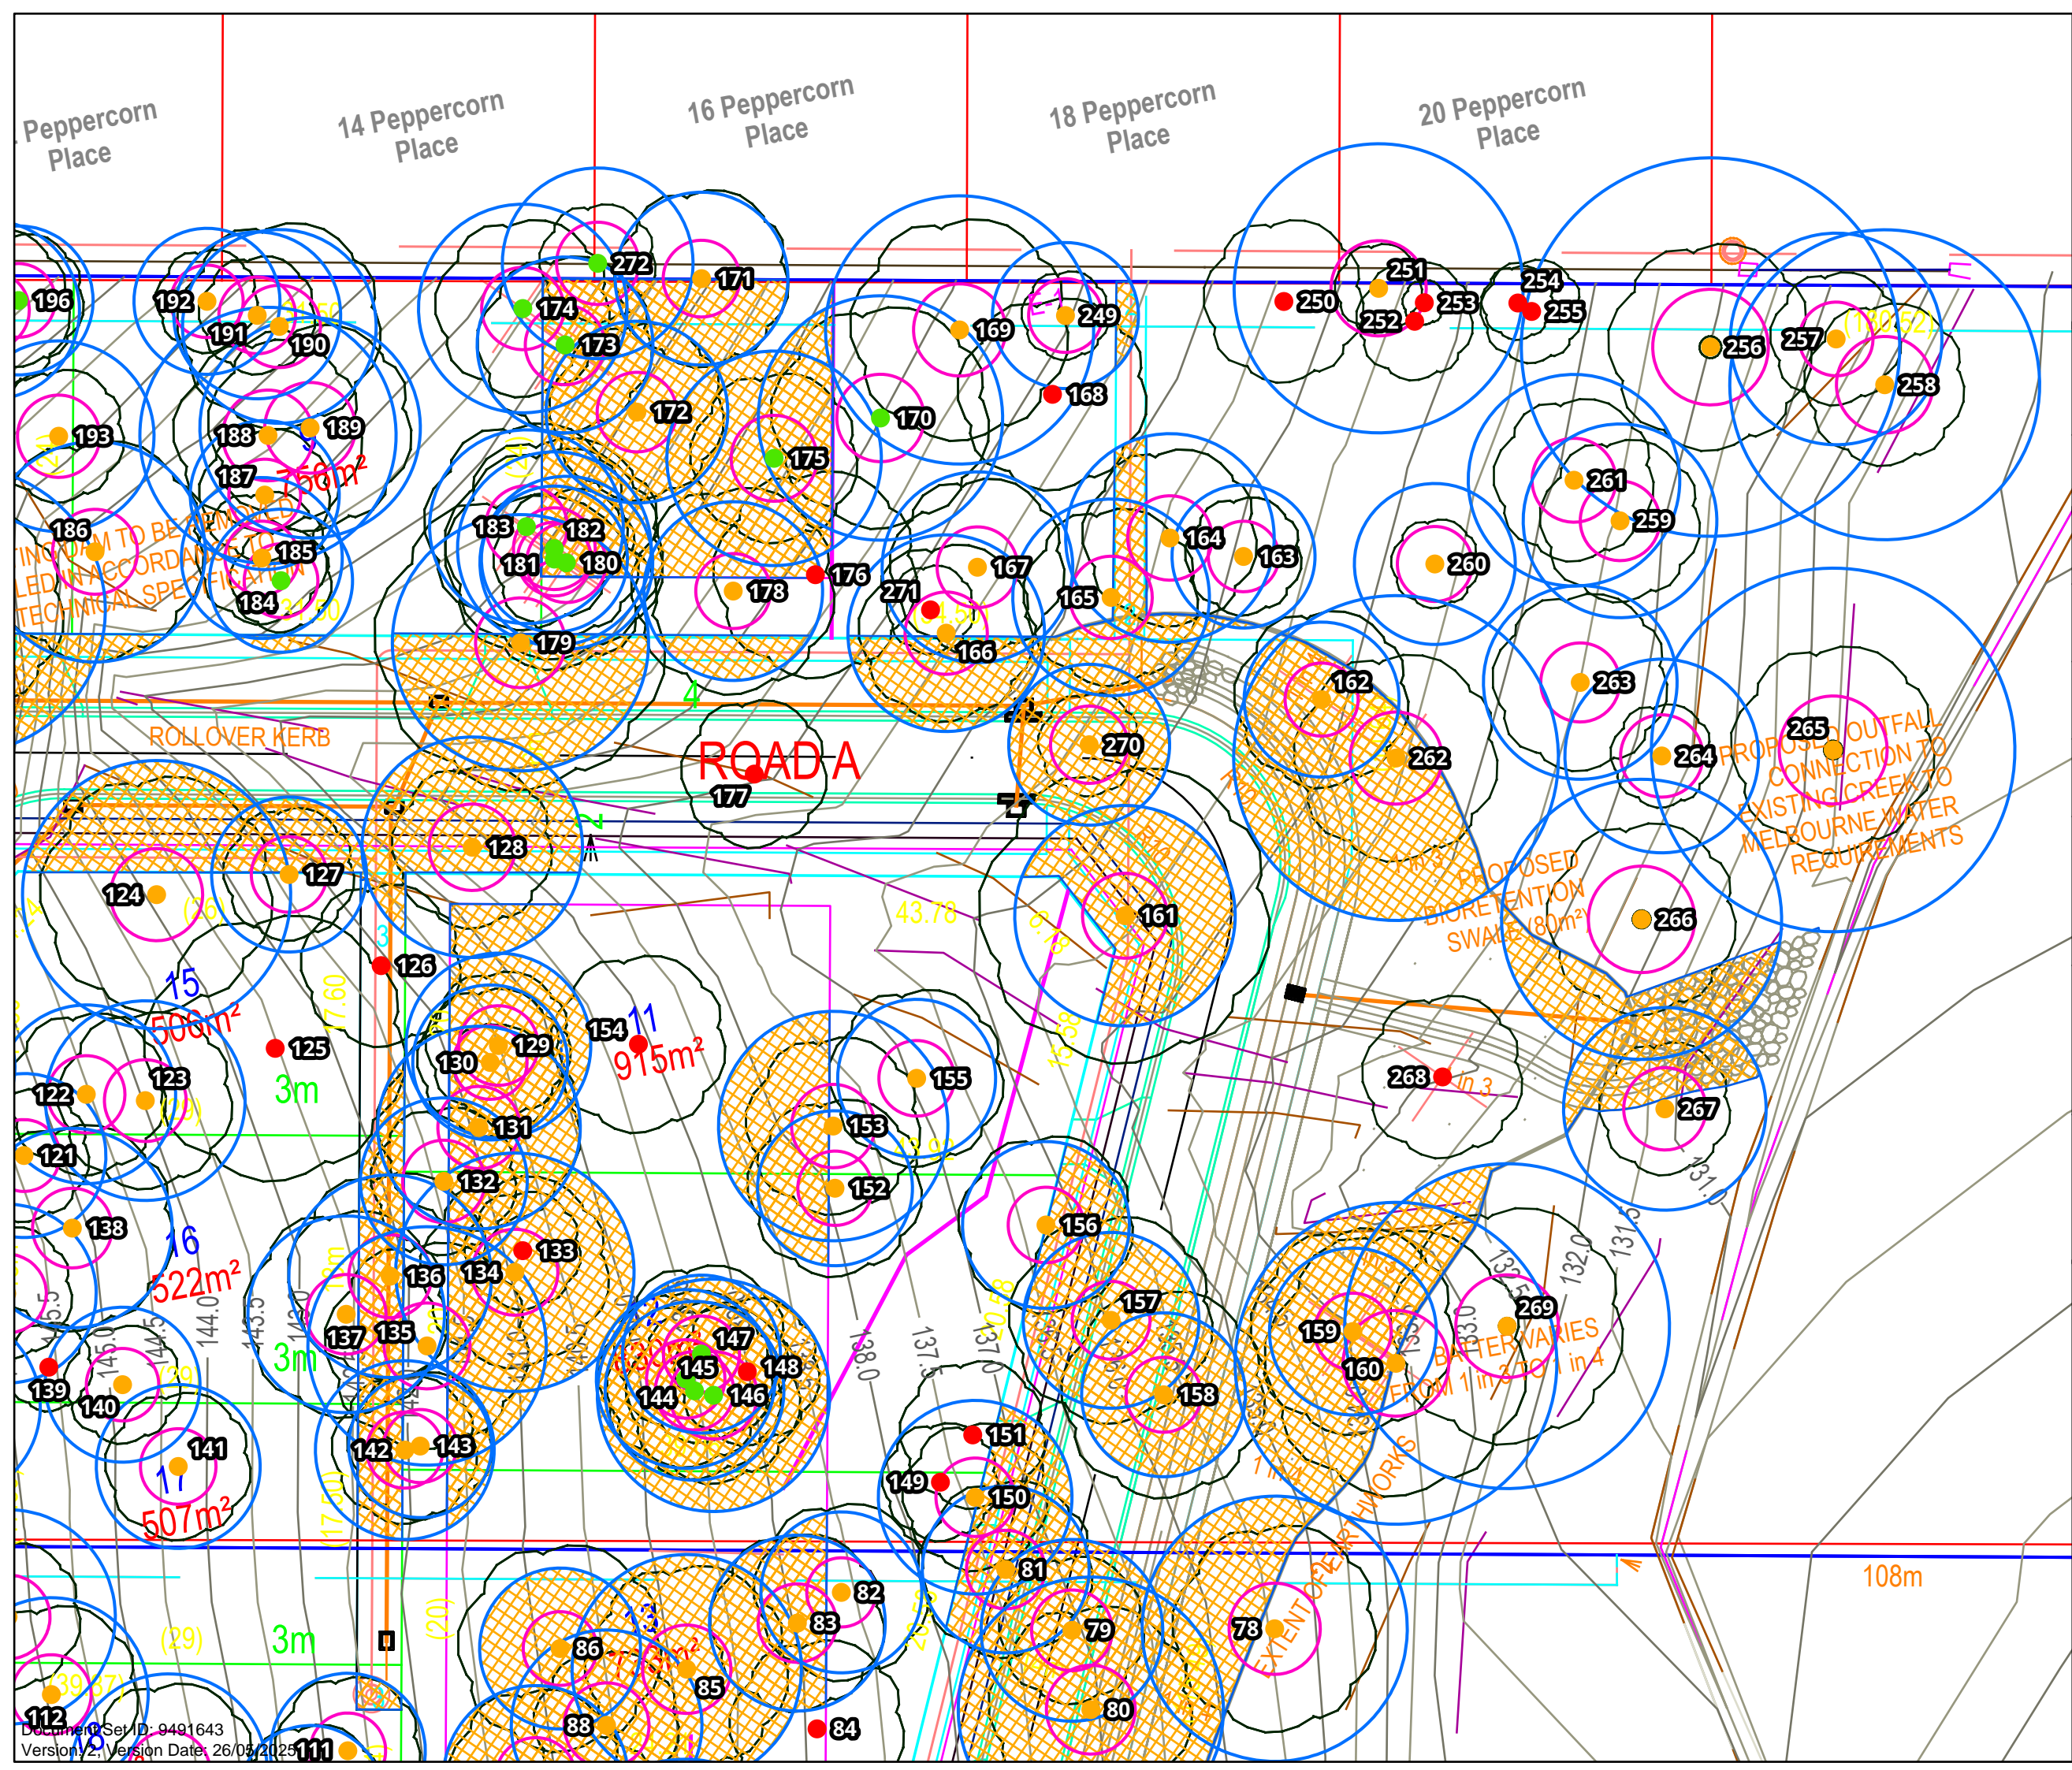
Peppercorn Place

14 Peppercorn Place

16 Peppercorn Place

18 Peppercorn Place

20 Peppercorn Place

196 192 191 190 189 188 187 193 186 185 184 183 182 181 180 179 174 173 272 171 172 175 176 178 169 249 168 170 167 271 166 165 164 163 250 251 252 253 254 255 256 257 258 261 259 260 262 162 263 264 265 266 270 161 177 128 127 124 126 125 129 130 131 132 133 134 135 136 137 138 139 140 141 142 143 144 145 146 147 148 149 150 151 152 153 154 155 156 157 158 159 160 267 268 269 121 122 123 78 79 80 81 82 83 84 85 86 88 111 112

756m²

ROLLOVER KERB

ROAD A

15
506m²

3m

11
915m²

16
522m²

17
507m²

43.78

PROPOSED OUTFALL CONNECTION TO EXISTING CREEK TO MELBOURNE WATER REQUIREMENTS

PROPOSED BIORETENTION SWALE (80m²)

BATTER VARIES FROM 1 in 3 TO 1 in 4

EXTENT OF EARTHWORKS

108m

3m

3m

3m

145.0 144.5 144.0 143.5 143.0 138.0 137.5 137.0 133.0 132.5 132.0 131.5 131.0

Document Set ID: 9491643
Version: 2, Version Date: 26/05/2025